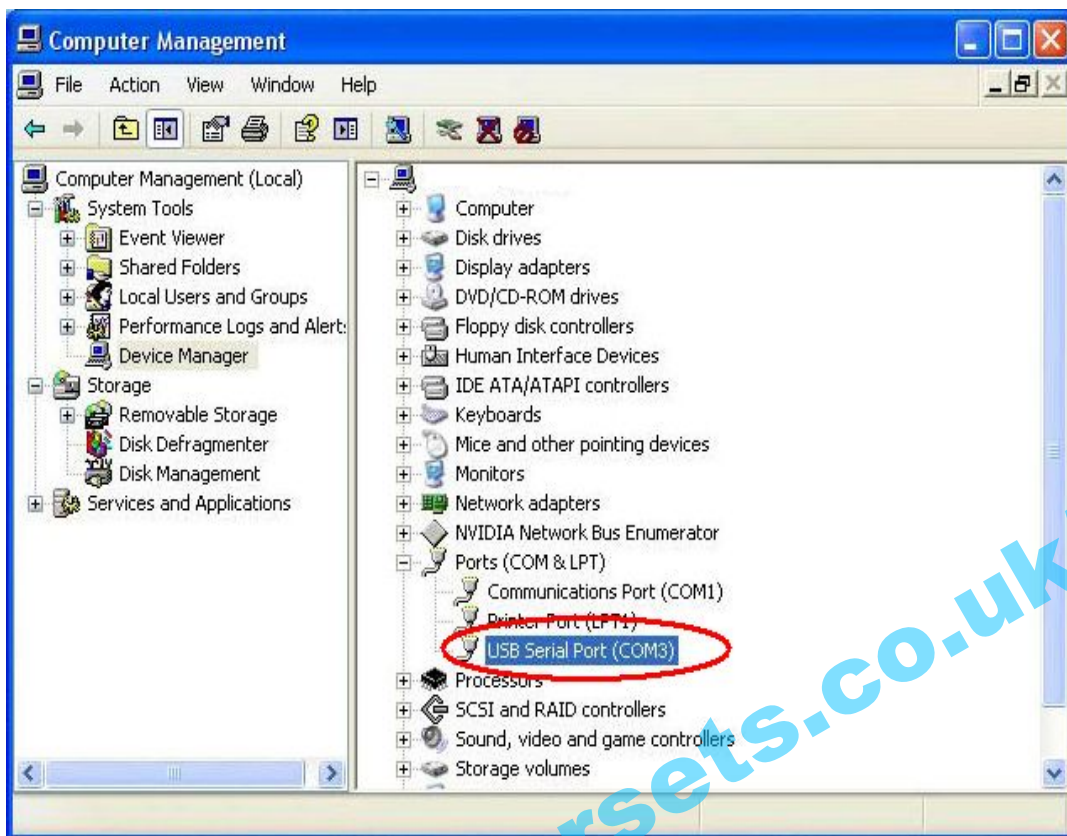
Computer Management

File Action View Window Help

Computer Management (Local)
System Tools
Event Viewer
Shared Folders
Local Users and Groups
Performance Logs and Alert:
Device Manager
Storage
Removable Storage
Disk Defragmenter
Disk Management
Services and Applications

Computer
Disk drives
Display adapters
DVD/CD-ROM drives
Floppy disk controllers
Human Interface Devices
IDE ATA/ATAPI controllers
Keyboards
Mice and other pointing devices
Monitors
Network adapters
NVIDIA Network Bus Enumerator
Ports (COM & LPT)
Communications Port (COM1)
Printer Port (LPT1)
USB Serial Port (COM3)
Processors
SCSI and RAID controllers
Sound, video and game controllers
Storage volumes

rsets.co.uk